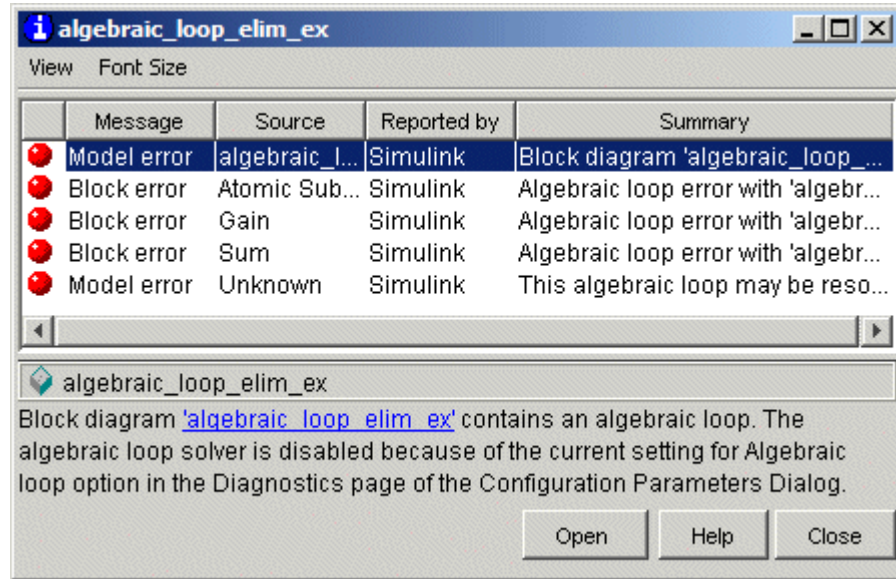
algebraic_loop_elim_ex

View Font Size

| | Message | Source | Reported by | Summary |
|---|---|---|---|---|
| | Model error | algebraic_l... | Simulink | Block diagram 'algebraic_loop_... |
| | Block error | Atomic Sub... | Simulink | Algebraic loop error with 'algebr... |
| | Block error | Gain | Simulink | Algebraic loop error with 'algebr... |
| | Block error | Sum | Simulink | Algebraic loop error with 'algebr... |
| | Model error | Unknown | Simulink | This algebraic loop may be reso... |

algebraic_loop_elim_ex

Block diagram 'algebraic_loop_elim_ex' contains an algebraic loop. The algebraic loop solver is disabled because of the current setting for Algebraic loop option in the Diagnostics page of the Configuration Parameters Dialog.

Open Help Close